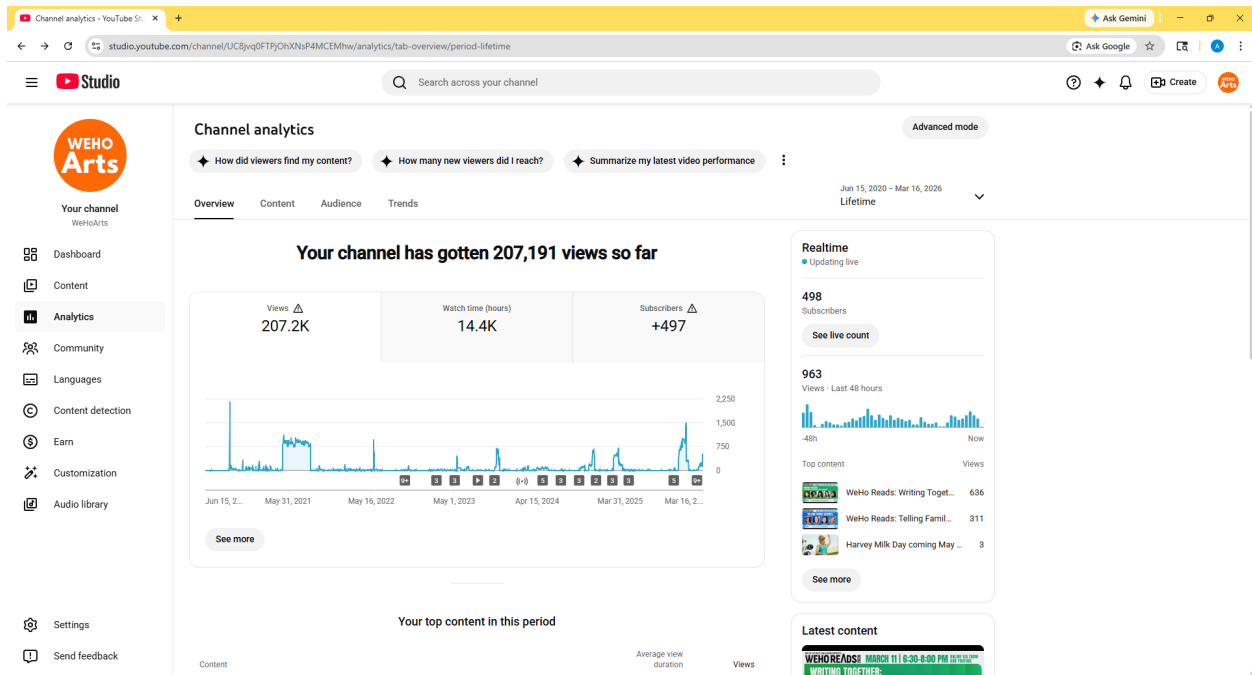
Channel analytics - YouTube St
Ask Gemini
studio.youtube.com/channel/UC8jvq0FTPjOhXNsP4MCEMhw/analytics/tab-overview/period-lifetime
Ask Google

Studio
Search across your channel
Create

WEHO Arts
Your channel
WeHoArts

Dashboard
Content
Analytics
Community
Languages
Content detection
Earn
Customization
Audio library

Settings
Send feedback

Channel analytics
Advanced mode
How did viewers find my content?
How many new viewers did I reach?
Summarize my latest video performance

Overview
Content
Audience
Trends

Jun 15, 2020 – Mar 16, 2026
Lifetime

Your channel has gotten 207,191 views so far

Views
207.2K
Watch time (hours)
14.4K
Subscribers
+497

2,250
1,500
750
0

9+ 3 3 2 5 5 3 2 3 3 5 9+

Jun 15, 2... May 31, 2021 May 16, 2022 May 1, 2023 Apr 15, 2024 Mar 31, 2025 Mar 16, 2...

See more

Your top content in this period
Content
Average view duration
Views

Realtime
Updating live
498
Subscribers
See live count
963
Views · Last 48 hours
-48h
Now
Top content
Views
WeHo Reads: Writing Toget... 636
WeHo Reads: Telling Famil... 311
Harvey Milk Day coming May ... 3
See more

Latest content
WEHO READS MARCH 11 | 6:30-8:00 PM
WRITING TOGETHER: